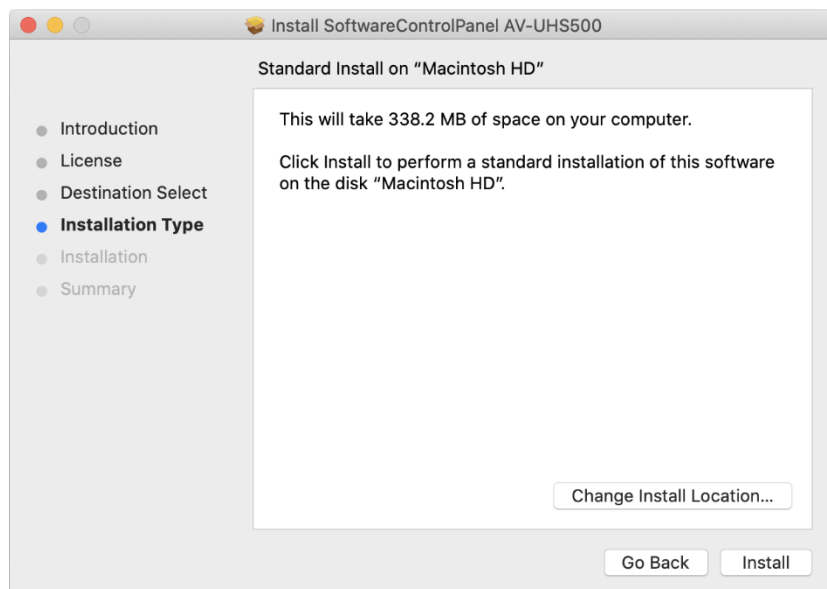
Install SoftwareControlPanel AV-UHS500

Standard Install on “Macintosh HD”

Introduction
License
Destination Select
Installation Type
Installation
Summary

This will take 338.2 MB of space on your computer.

Click Install to perform a standard installation of this software on the disk “Macintosh HD”.

Change Install Location...

Go Back

Install